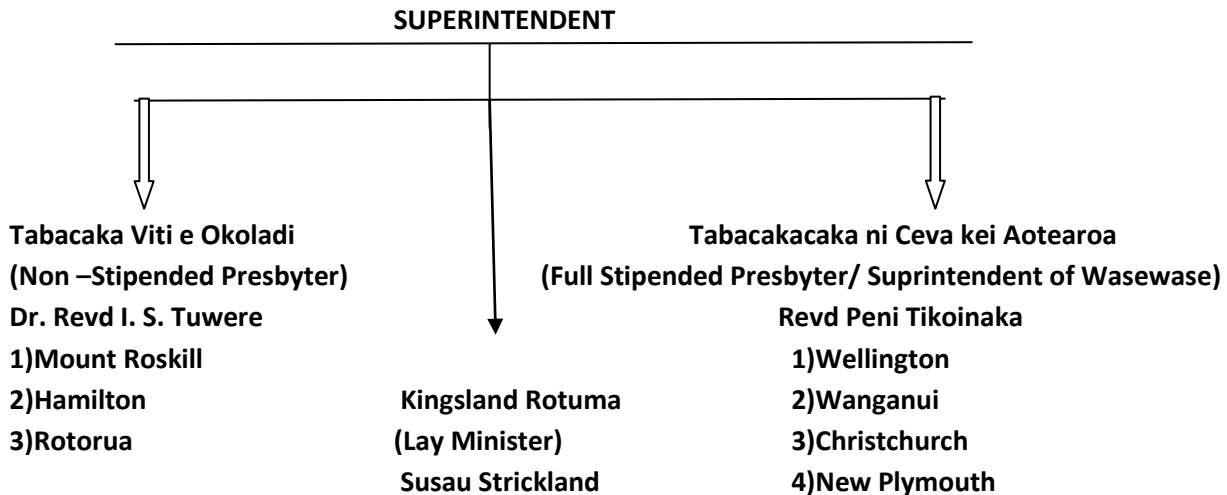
SUPERINTENDENT

Tabacaka Viti e Okoladi
(Non –Stipended Presbyter)
Dr. Revd I. S. Tuwere
1)Mount Roskill
2)Hamilton
3)Rotorua

Kingsland Rotuma
(Lay Minister)
Susau Strickland

Tabacakacaka ni Ceva kei Aotearoa
(Full Stipended Presbyter/ Suprintendent of Wasewase)
Revd Peni Tikoinaka
1)Wellington
2)Wanganui
3)Christchurch
4)New Plymouth